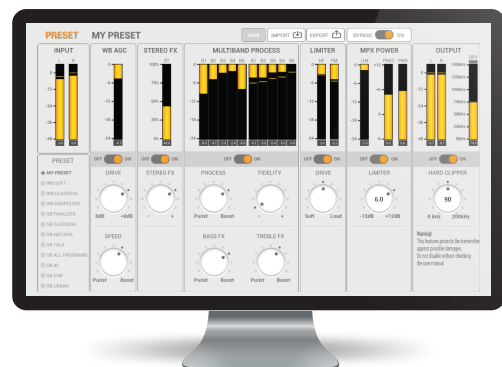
PRESET MY PRESET

SAVE IMPORT EXPORT BYPASS ON

INPUT
L R
0
-12
-24
-36
-48

WB AGC
0
-6
-12
-18
-24

STEREO FX
ST
100%
75%
50%
25%
0%

MULTIBAND PROCESS
B1 B2 B3 B4 B5 B1 B2 B3 B4 B5
0
-6
-12
-18
-24

LIMITER
HF FM
0
-6
-12
-18
-24

MPX POWER
LIM PRES PWR
0
-6
-12
-18
-24

OUTPUT
L R
0
-12
-24
-36
-48
150kHz
125kHz
100kHz
75kHz
50kHz
25kHz
0kHz
DEV

PRESET
MY PRESET
WB SOFT
WB CLASSICAL
WB DISPLOSER
WB FINALIZER
SB CLASSICAL
SB NATURAL
SB TALK
SB ALL PROGRAMS
SB 80
SB CHR
SB URBAN

OFF ON
DRIVE
0dB +8dB
SPEED
Purist Boost

OFF ON
STEREO FX

OFF ON
PROCESS
Purist Boost
FIDELITY
BASS FX
Purist Boost
TREBLE FX
Purist Boost

OFF ON
DRIVE
Soft Loud

OFF ON
LIMITER
6.0
-12dB +12dB

HARD CLIPPER
90
0 kHz 200kHz

Warning!
This features protects the transmitter against possible damages. Do not disable without checking the user manual